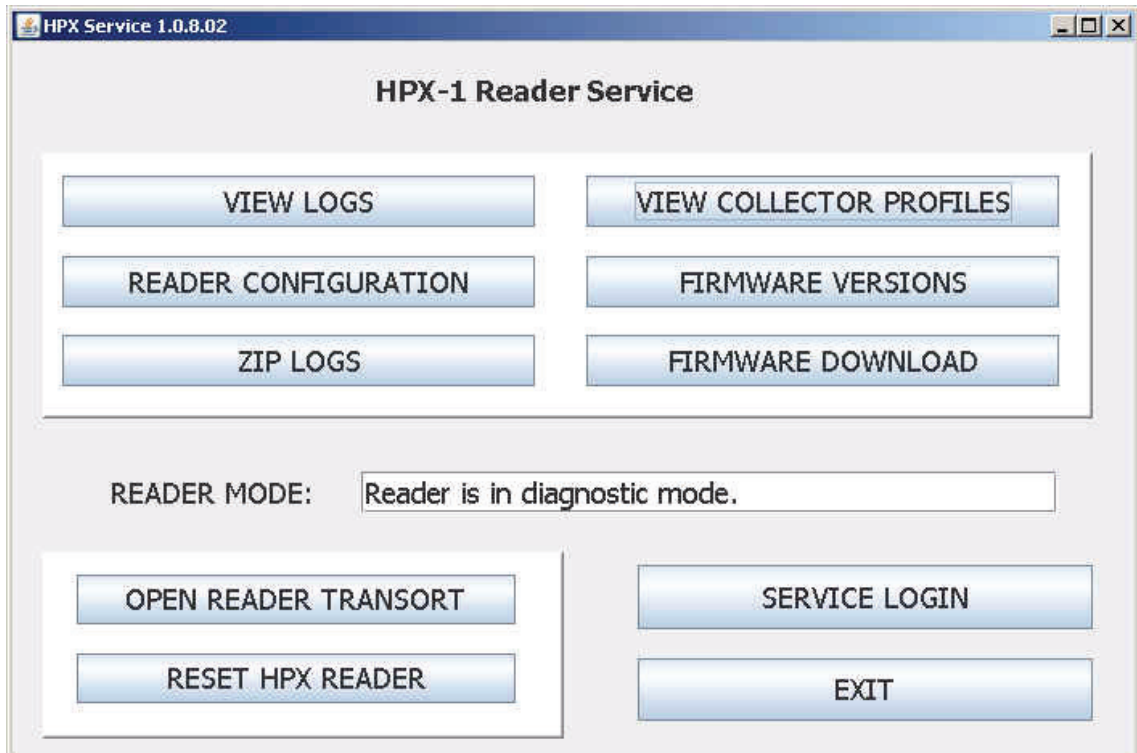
HPX Service 1.0.8.02

HPX-1 Reader Service

VIEW LOGS

VIEW COLLECTOR PROFILES

READER CONFIGURATION

FIRMWARE VERSIONS

ZIP LOGS

FIRMWARE DOWNLOAD

READER MODE: Reader is in diagnostic mode.

OPEN READER TRANSORT

RESET HPX READER

SERVICE LOGIN

EXIT